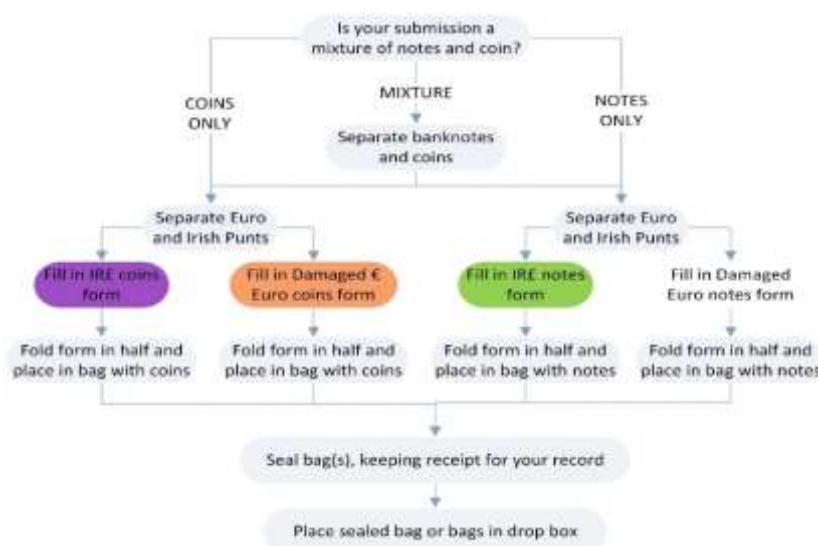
Is your submission a mixture of notes and coin?

COINS ONLY

MIXTURE

NOTES ONLY

Separate banknotes and coins

Separate Euro and Irish Punts

Separate Euro and Irish Punts

Fill in IR£ coins form

Fill in Damaged € Euro coins form

Fill in IR£ notes form

Fill in Damaged Euro notes form

Fold form in half and place in bag with coins

Fold form in half and place in bag with coins

Fold form in half and place in bag with notes

Fold form in half and place in bag with notes

Seal bag(s), keeping receipt for your record

Place sealed bag or bags in drop box